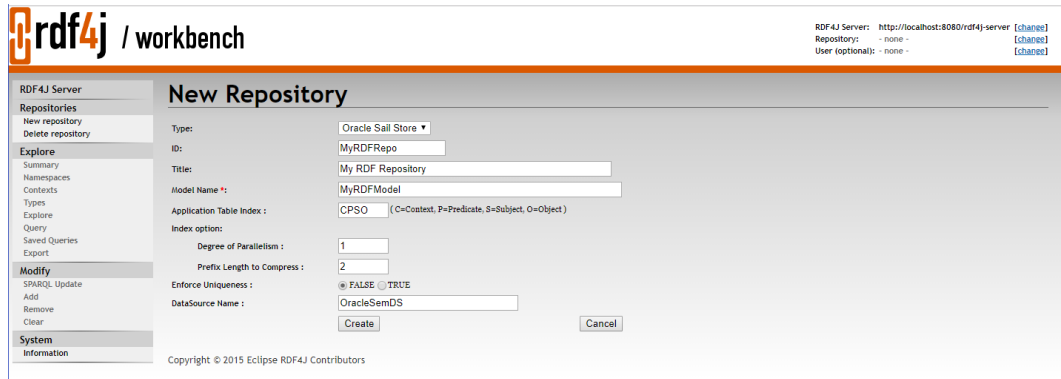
rdf4j / workbench

RDF4J Server: http://localhost:8080/rdf4j-server [change]
Repository: - none - [change]
User (optional): - none - [change]

RDF4J Server
Repositories
New repository
Delete repository
Explore
Summary
Namespaces
Contexts
Types
Explore
Query
Saved Queries
Export
Modify
SPARQL Update
Add
Remove
Clear
System
Information

New Repository

| | |
|---|---|
| Type: | Oracle Sail Store |
| ID: | MyRDFRepo |
| Title: | My RDF Repository |
| Model Name *: | MyRDFModel |
| Application Table Index : | CPSO ( C=Context, P=Predicate, S=Subject, O=Object ) |
| Index option: | |
| Degree of Parallelism : | 1 |
| Prefix Length to Compress : | 2 |
| Enforce Uniqueness : | FALSE TRUE |
| DataSource Name : | OracleSemDS |

Create Cancel

Copyright © 2015 Eclipse RDF4J Contributors